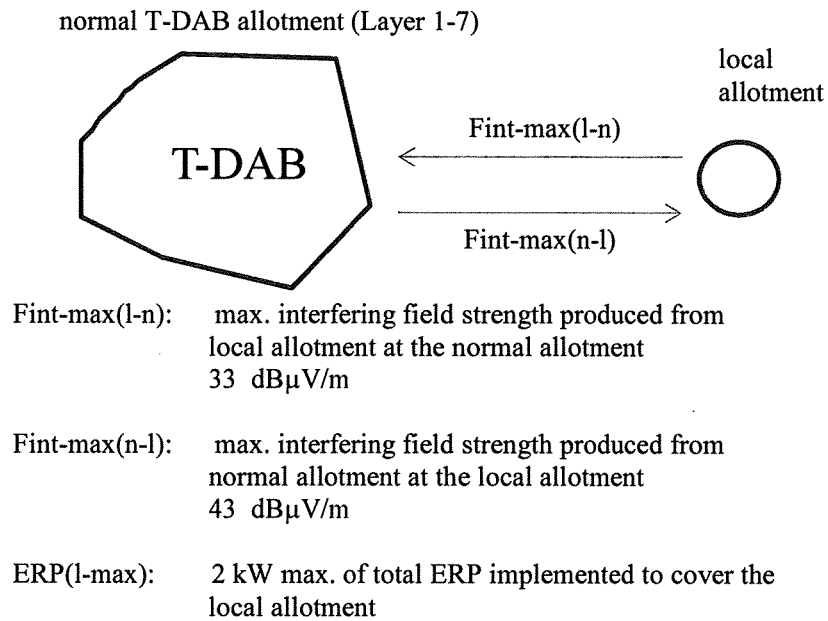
normal T-DAB allotment (Layer 1-7)

local allotment

T-DAB

Fint-max(l-n)

Fint-max(n-l)

Fint-max(l-n): max. interfering field strength produced from local allotment at the normal allotment 33 dBμV/m

Fint-max(n-l): max. interfering field strength produced from normal allotment at the local allotment 43 dBμV/m

ERP(l-max): 2 kW max. of total ERP implemented to cover the local allotment